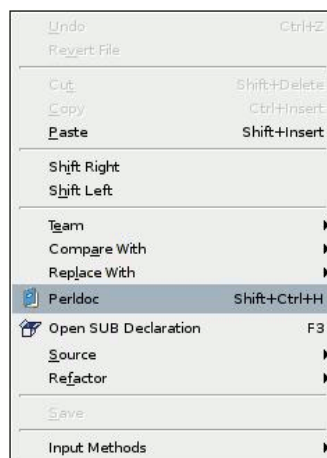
Undo Ctrl+Z
Revert File

Cut Shift+Delete
Copy Ctrl+Insert
Paste Shift+Insert

Shift Right
Shift Left

Team
Compare With
Replace With

Perldoc Shift+Ctrl+H
Open SUB Declaration F3
Source
Refactor

Save

Input Methods